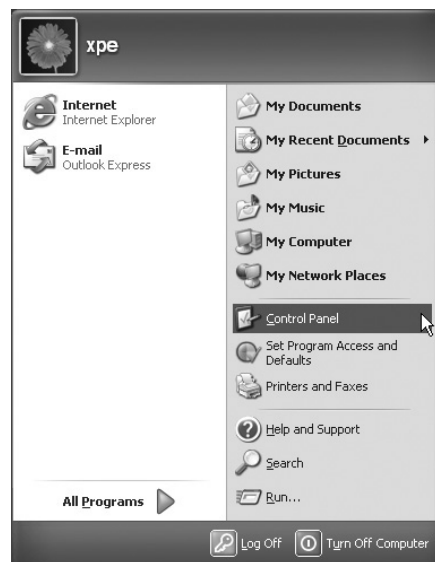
xpe

Internet
Internet Explorer

E-mail
Outlook Express

All Programs

My Documents

My Recent Documents

My Pictures

My Music

My Computer

My Network Places

Control Panel

Set Program Access and Defaults

Printers and Faxes

Help and Support

Search

Run...

Log Off

Turn Off Computer